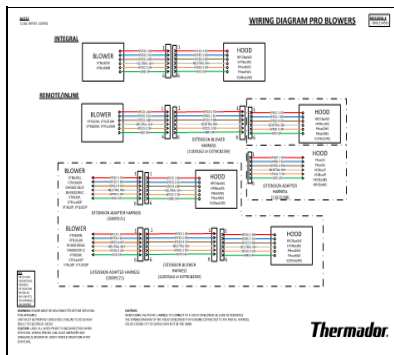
WIRING DIAGRAM PRO BLOWERS

INTEGRAL

BLOWER

HOOD

REMOTE/INLINE

BLOWER

HOOD

EXTENSION BLOWER HARNESS

HOOD

EXTENSION ADAPTER HARNESS

BLOWER

HOOD

EXTENSION ADAPTER HARNESS

BLOWER

HOOD

EXTENSION BLOWER HARNESS

EXTENSION ADAPTER HARNESS

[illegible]

Thermador